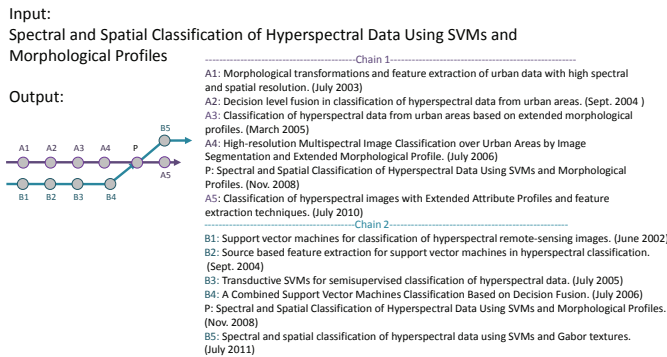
Input:
Spectral and Spatial Classification of Hyperspectral Data Using SVMs and Morphological Profiles

Output:

A1 A2 A3 A4 P B5 A5
B1 B2 B3 B4

----------------------------------------Chain 1----------------------------------------
A1: Morphological transformations and feature extraction of urban data with high spectral and spatial resolution. (July 2003)
A2: Decision level fusion in classification of hyperspectral data from urban areas. (Sept. 2004 )
A3: Classification of hyperspectral data from urban areas based on extended morphological profiles. (March 2005)
A4: High-resolution Multispectral Image Classification over Urban Areas by Image Segmentation and Extended Morphological Profile. (July 2006)
P: Spectral and Spatial Classification of Hyperspectral Data Using SVMs and Morphological Profiles. (Nov. 2008)
A5: Classification of hyperspectral images with Extended Attribute Profiles and feature extraction techniques. (July 2010)
----------------------------------------Chain 2----------------------------------------
B1: Support vector machines for classification of hyperspectral remote-sensing images. (June 2002)
B2: Source based feature extraction for support vector machines in hyperspectral classification. (Sept. 2004)
B3: Transductive SVMs for semisupervised classification of hyperspectral data. (July 2005)
B4: A Combined Support Vector Machines Classification Based on Decision Fusion. (July 2006)
P: Spectral and Spatial Classification of Hyperspectral Data Using SVMs and Morphological Profiles. (Nov. 2008)
B5: Spectral and spatial classification of hyperspectral data using SVMs and Gabor textures. (July 2011)